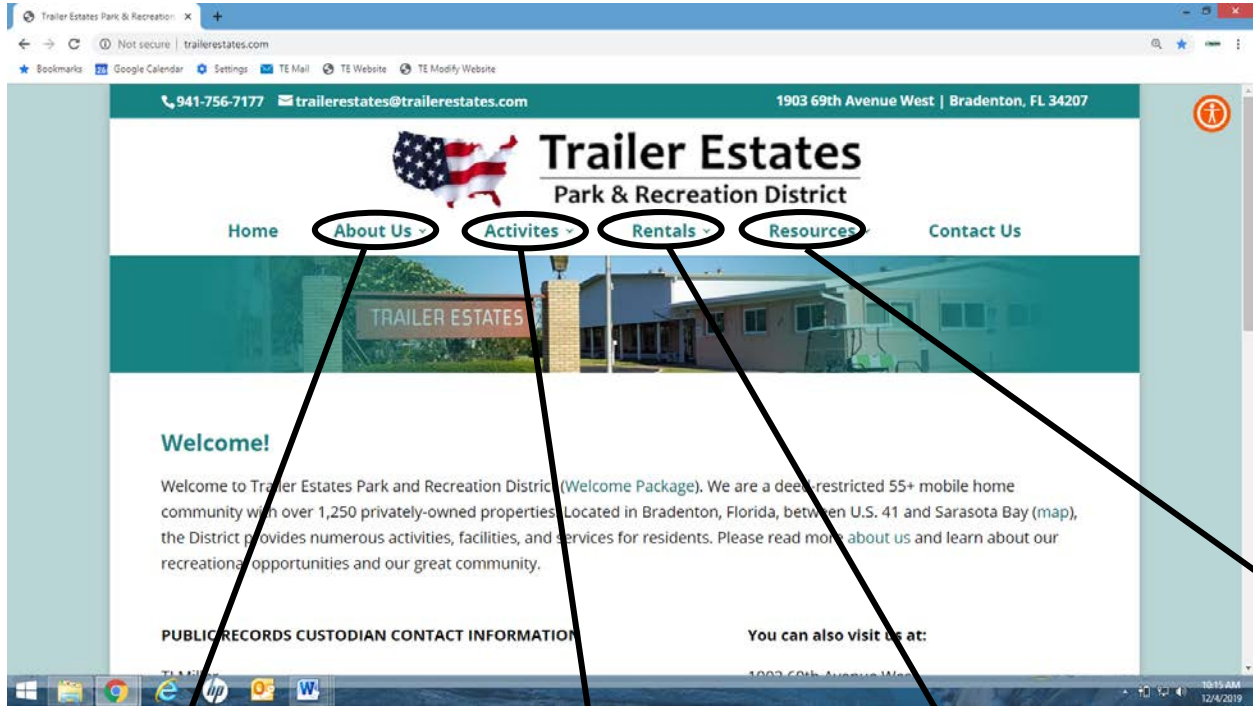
Trailer Estates Park & Recreation ×

Not secure | trailerestates.com

Bookmarks Google Calendar Settings TE Mail TE Website TE Modify Website

941-756-7177 trailerestates@trailerestates.com 1903 69th Avenue West | Bradenton, FL 34207

Trailer Estates
Park & Recreation District

Home About Us Activites Rentals Resources Contact Us

TRAILER ESTATES

Welcome!

Welcome to Trailer Estates Park and Recreation District (Welcome Package). We are a deed-restricted 55+ mobile home community with over 1,250 privately-owned properties. Located in Bradenton, Florida, between U.S. 41 and Sarasota Bay (map), the District provides numerous activities, facilities, and services for residents. Please read more about us and learn about our recreational opportunities and our great community.

PUBLIC RECORDS CUSTODIAN CONTACT INFORMATION

You can also visit us at:

10:15 AM
12/4/2019